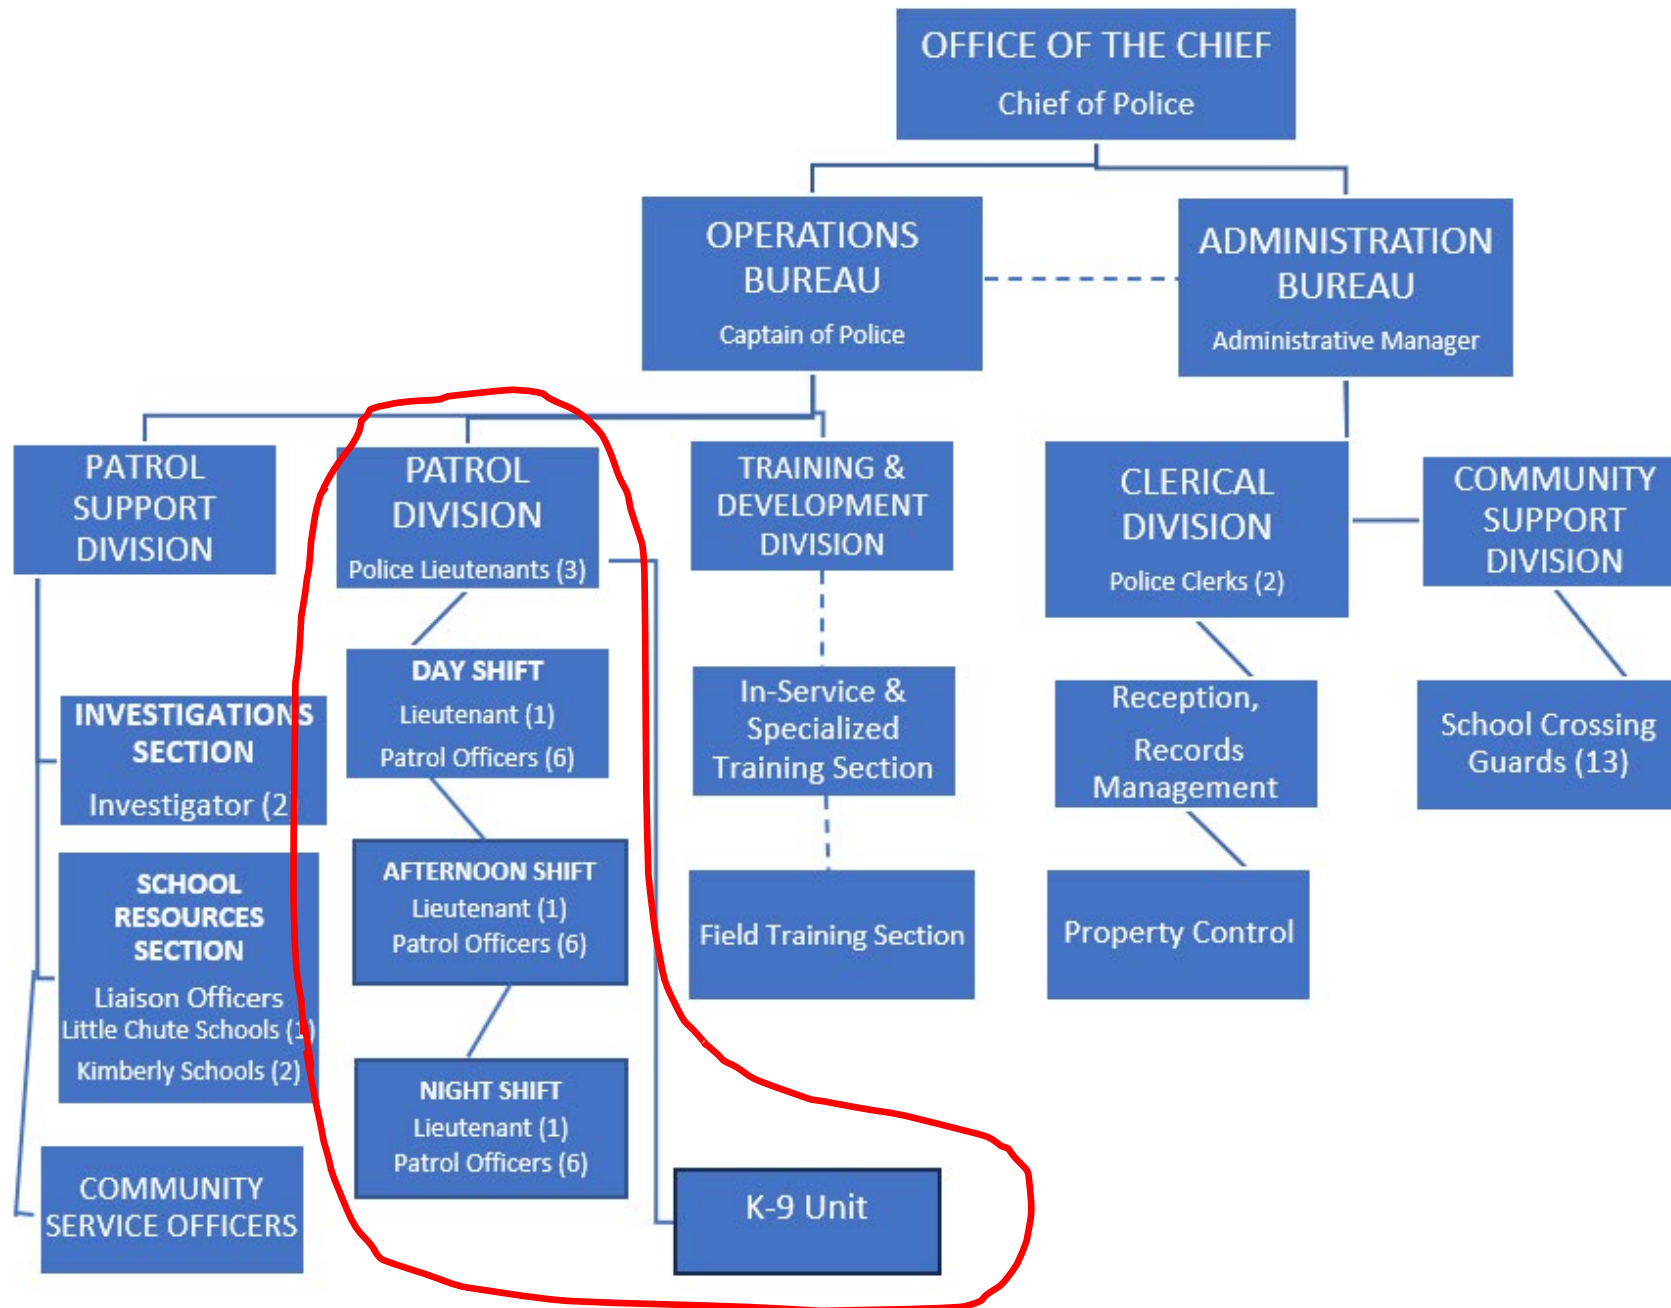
OFFICE OF THE CHIEF
Chief of Police

OPERATIONS BUREAU
Captain of Police

ADMINISTRATION BUREAU
Administrative Manager

PATROL SUPPORT DIVISION

PATROL DIVISION
Police Lieutenants (3)

TRAINING & DEVELOPMENT DIVISION

CLERICAL DIVISION
Police Clerks (2)

COMMUNITY SUPPORT DIVISION

INVESTIGATIONS SECTION
Investigator (2)

DAY SHIFT
Lieutenant (1)
Patrol Officers (6)

In-Service & Specialized Training Section

Reception, Records Management

School Crossing Guards (13)

SCHOOL RESOURCES SECTION
Liaison Officers
Little Chute Schools (1)
Kimberly Schools (2)

AFTERNOON SHIFT
Lieutenant (1)
Patrol Officers (6)

Field Training Section

Property Control

NIGHT SHIFT
Lieutenant (1)
Patrol Officers (6)

COMMUNITY SERVICE OFFICERS

K-9 Unit